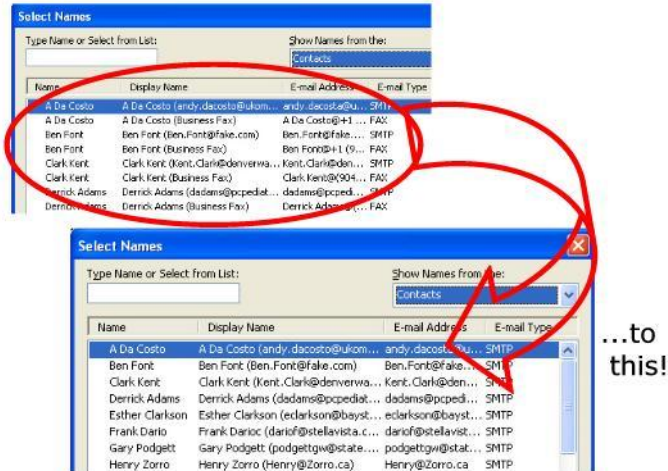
Select Names

Type Name or Select from List:

Show Names from the:

Contacts

| Name | Display Name | E-mail Address | E-mail Type |
|---|---|---|---|
| A Da Costo | A Da Costo (andy.dacosto@ukom... | andy.dacosto@u... | SMTP |
| A Da Costo | A Da Costo (Business Fax) | A Da Costo@+1 ... | FAX |
| Ben Font | Ben Font (Ben.Font@fake.com) | Ben.Font@fake.... | SMTP |
| Ben Font | Ben Font (Business Fax) | Ben Font@+1 (9... | FAX |
| Clark Kent | Clark Kent (Kent.Clark@denverwa... | Kent.Clark@den... | SMTP |
| Clark Kent | Clark Kent (Business Fax) | Clark Kent@(904... | FAX |
| Derrick Adams | Derrick Adams (dadams@pcpediat... | dadams@pcpedi... | SMTP |
| Derrick Adams | Derrick Adams (Business Fax) | Derrick Adams@... | FAX |

Select Names

Type Name or Select from List:

Show Names from the:

Contacts

| Name | Display Name | E-mail Address | E-mail Type |
|---|---|---|---|
| A Da Costo | A Da Costo (andy.dacosto@ukom... | andy.dacosto@u... | SMTP |
| Ben Font | Ben Font (Ben.Font@fake.com) | Ben.Font@fake.... | SMTP |
| Clark Kent | Clark Kent (Kent.Clark@denverwa... | Kent.Clark@den... | SMTP |
| Derrick Adams | Derrick Adams (dadams@pcpediat... | dadams@pcpedi... | SMTP |
| Esther Clarkson | Esther Clarkson (eclarkson@bayst... | eclarkson@bayst... | SMTP |
| Frank Dario | Frank Darioc (dariof@stellavista.c... | dariof@stellavist... | SMTP |
| Gary Podgett | Gary Podgett (podgettgw@state.... | podgettgw@stat... | SMTP |
| Henry Zorro | Henry Zorro (Henry@Zorro.ca) | Henry@Zorro.ca | SMTP |

...to this!